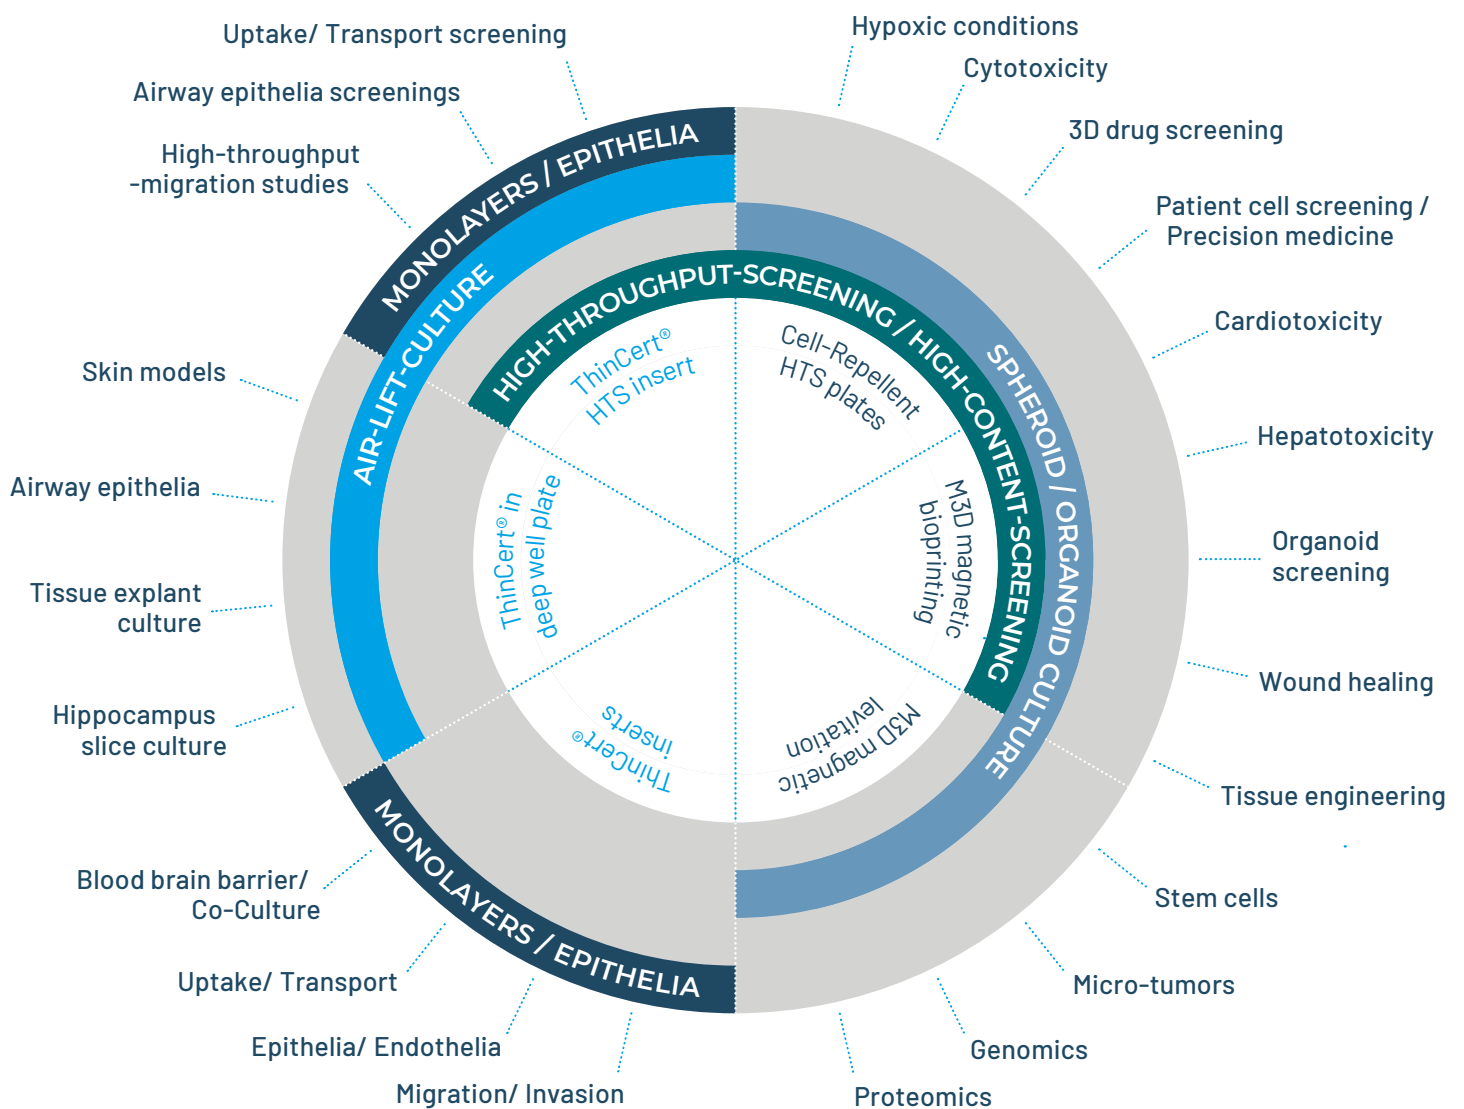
Uptake/ Transport screening

Airway epithelia screenings

High-throughput -migration studies

Skin models

Airway epithelia

Tissue explant culture

Hippocampus slice culture

Blood brain barrier/ Co-Culture

Uptake/ Transport

Epithelia/ Endothelia

Migration/ Invasion

Hypoxic conditions

Cytotoxicity

3D drug screening

Patient cell screening / Precision medicine

Cardiotoxicity

Hepatotoxicity

Organoid screening

Wound healing

Tissue engineering

Stem cells

Micro-tumors

Genomics

Proteomics

MONOLAYERS / EPITHELIA

AIR-LIFT-CULTURE

HIGH-THROUGHPUT-SCREENING / HIGH-CONTENT-SCREENING

SPHEROID / ORGANOID CULTURE

MONOLAYERS / EPITHELIA

ThinCert® HTS insert

Cell-Repellent HTS plates

M3D magnetic bioprinting

M3D magnetic levitation

ThinCert® inserts

ThinCert® in deep well plate